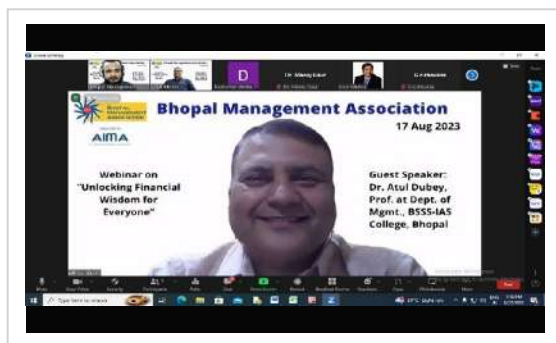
Bhopal Management Association

17 Aug 2023

AIMA

Webinar on "Unlocking Financial Wisdom for Everyone"

Guest Speaker: Dr. Atul Dubey, Prof. at Dept. of Mgmt., BSSS-IAS College, Bhopal

D

Dr. Manoj Kaur

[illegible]

Type here to search